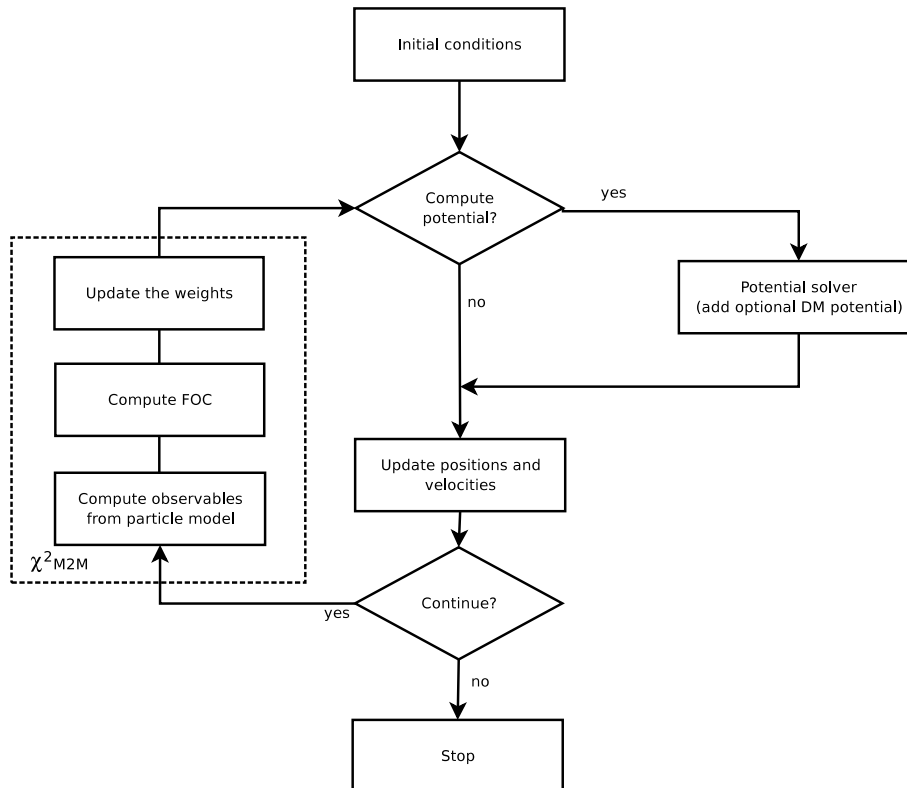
Initial conditions

Compute potential?

yes

Potential solver (add optional DM potential)

no

Update the weights

Compute FOC

Compute observables from particle model

$\chi^2_{M2M}$

Update positions and velocities

Continue?

yes

no

Stop